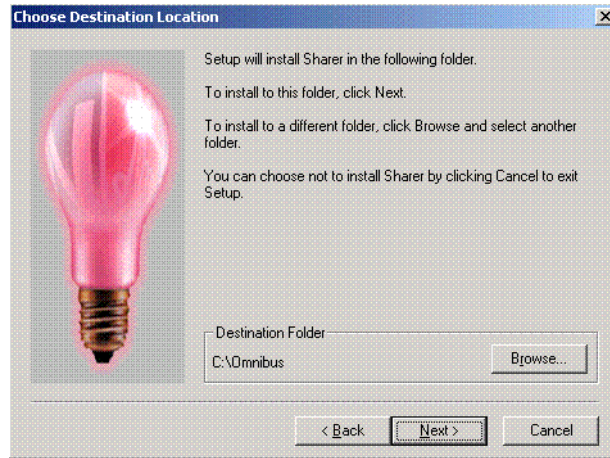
Choose Destination Location

×

Setup will install Sharer in the following folder.

To install to this folder, click Next.

To install to a different folder, click Browse and select another folder.

You can choose not to install Sharer by clicking Cancel to exit Setup.

Destination Folder

C:\Omnibus

Browse...

< Back

Next >

Cancel